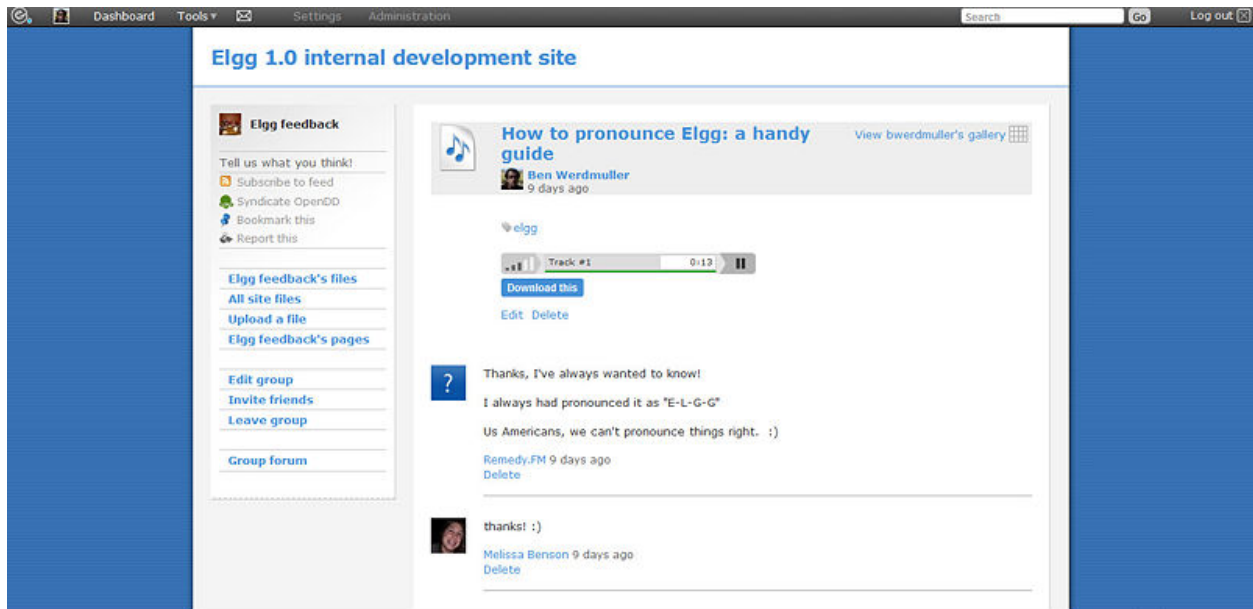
Dashboard Tools ▾ Settings Administration Search Go Log out

Elgg 1.0 internal development site

Elgg feedback

Tell us what you think!
Subscribe to feed
Syndicate OpenDD
Bookmark this
Report this

Elgg feedback's files
All site files
Upload a file
Elgg feedback's pages

Edit group
Invite friends
Leave group

Group forum

How to pronounce Elgg: a handy guide
View bwerdmuller's gallery
Ben Werdmuller
9 days ago

elgg

Track #1 0:13

Download this

Edit Delete

?

Thanks, I've always wanted to know!

I always had pronounced it as "E-L-G-G"

Us Americans, we can't pronounce things right. :)

Remedy.FM 9 days ago
Delete

thanks! :)

Melissa Benson 9 days ago
Delete